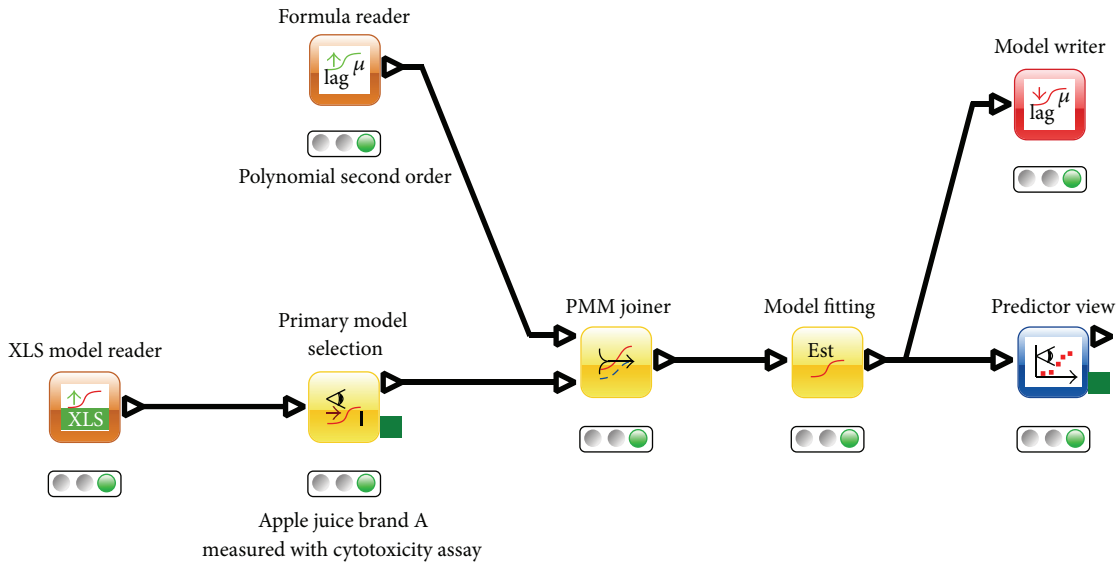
Formula reader

lag $\mu$

Polynomial second order

Model writer

lag $\mu$

XLS model reader

XLS

Primary model selection

Apple juice brand A measured with cytotoxicity assay

PMM joiner

Model fitting

Est

Predictor view